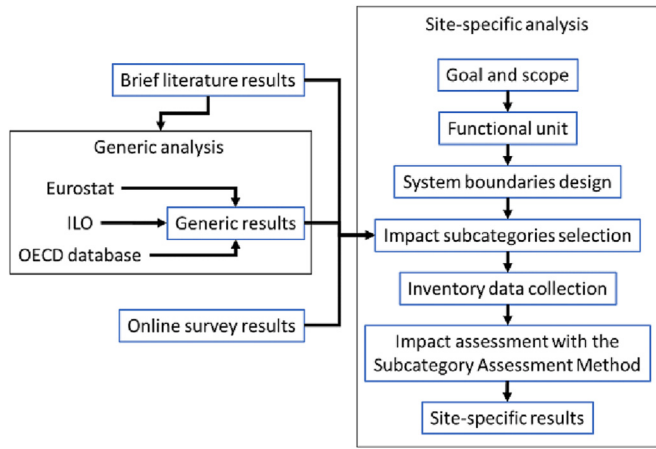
Site-specific analysis

Brief literature results

Goal and scope

Functional unit

Generic analysis

Eurostat

ILO

Generic results

OECD database

System boundaries design

Impact subcategories selection

Inventory data collection

Online survey results

Impact assessment with the Subcategory Assessment Method

Site-specific results